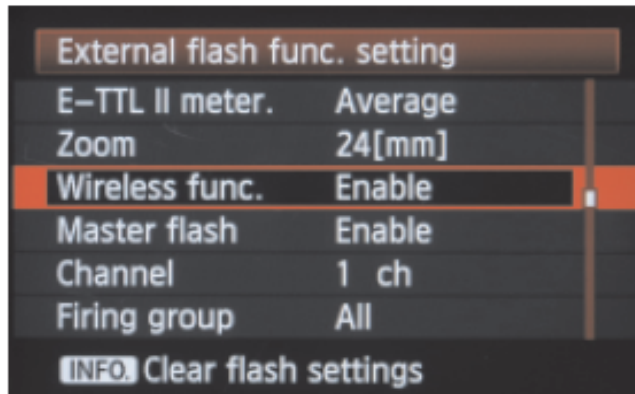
External flash func. setting

| | |
|---|---|
| E–TTL II meter. | Average |
| Zoom | 24[mm] |
| Wireless func. | Enable |
| Master flash | Enable |
| Channel | 1 ch |
| Firing group | All |

INFO. Clear flash settings